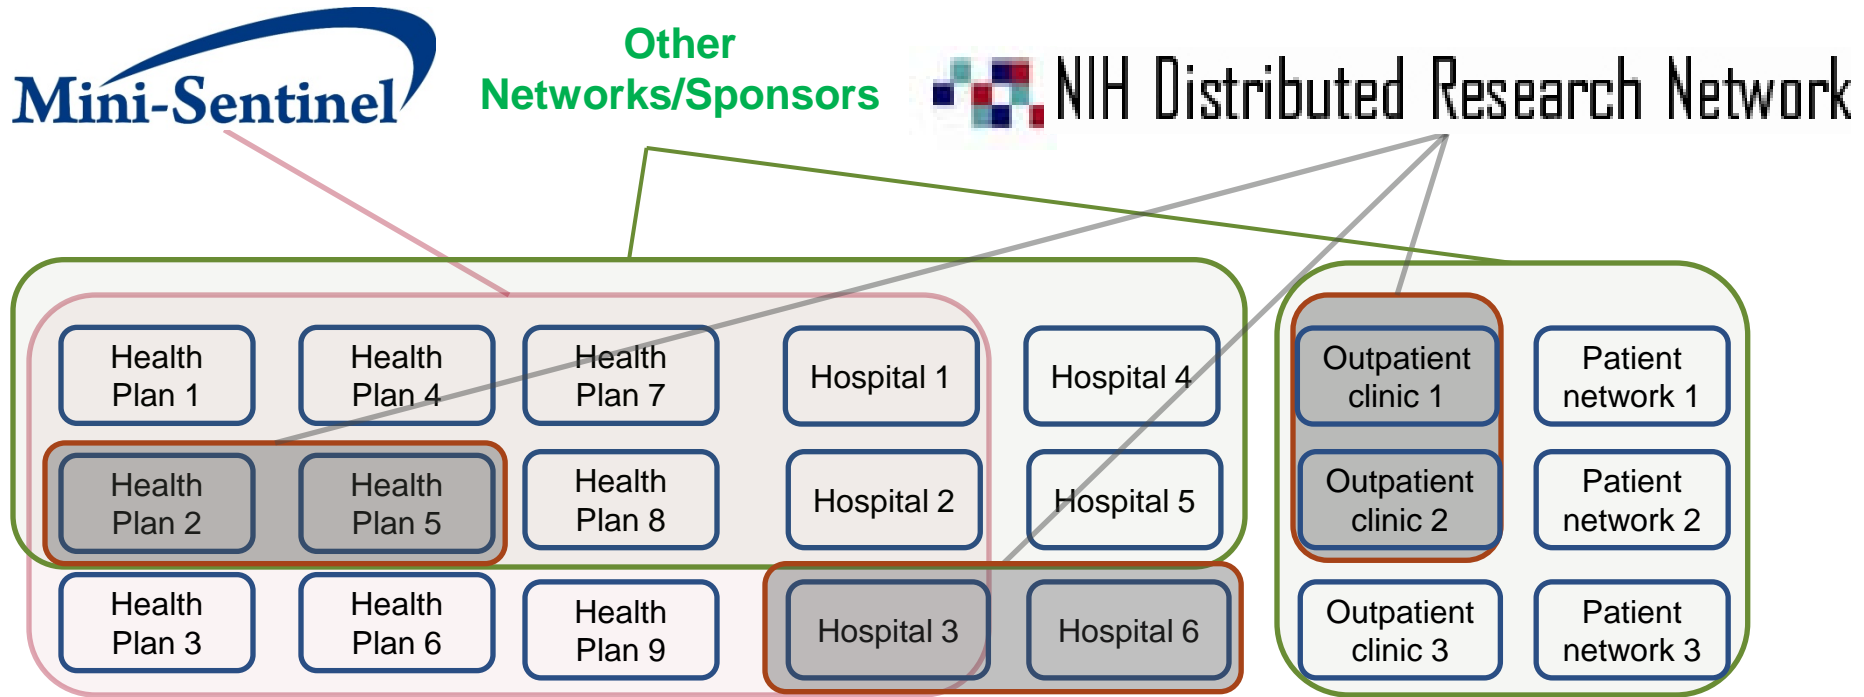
Mini-Sentinel

Other Networks/Sponsors

NIH Distributed Research Network

Health Plan 1

Health Plan 4

Health Plan 7

Hospital 1

Hospital 4

Outpatient clinic 1

Patient network 1

Health Plan 2

Health Plan 5

Health Plan 8

Hospital 2

Hospital 5

Outpatient clinic 2

Patient network 2

Health Plan 3

Health Plan 6

Health Plan 9

Hospital 3

Hospital 6

Outpatient clinic 3

Patient network 3